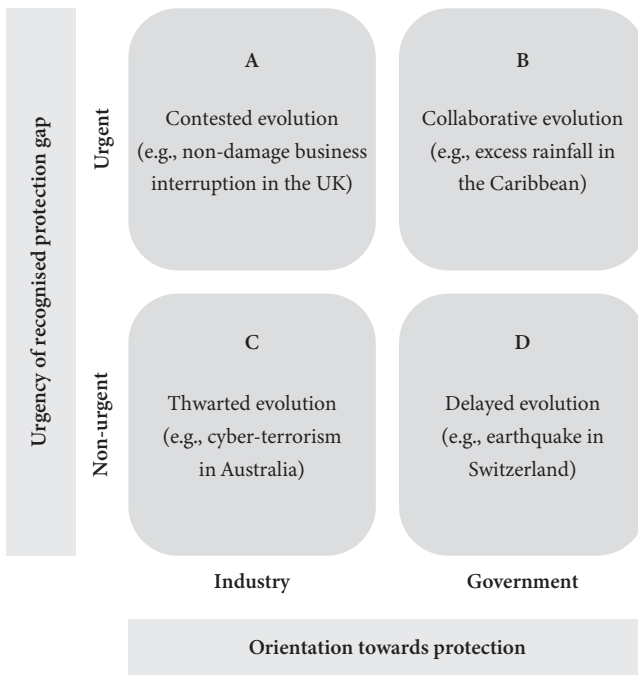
Urgency of recognised protection gap

Urgent

A

Contested evolution (e.g., non-damage business interruption in the UK)

B

Collaborative evolution (e.g., excess rainfall in the Caribbean)

Non-urgent

C

Thwarted evolution (e.g., cyber-terrorism in Australia)

D

Delayed evolution (e.g., earthquake in Switzerland)

Industry

Government

Orientation towards protection